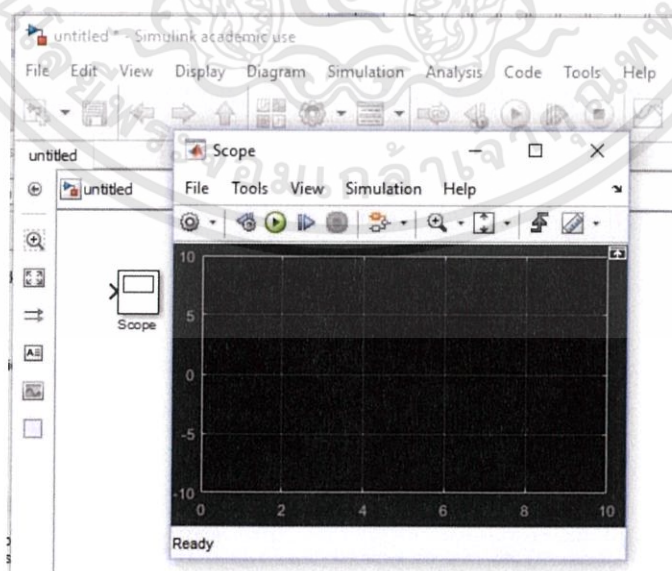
untitled * - Simulink academic use

File Edit View Display Diagram Simulation Analysis Code Tools Help

untitled

untitled

Scope

Scope

File Tools View Simulation Help

10

5

0

-5

-10

0 2 4 6 8 10

Ready